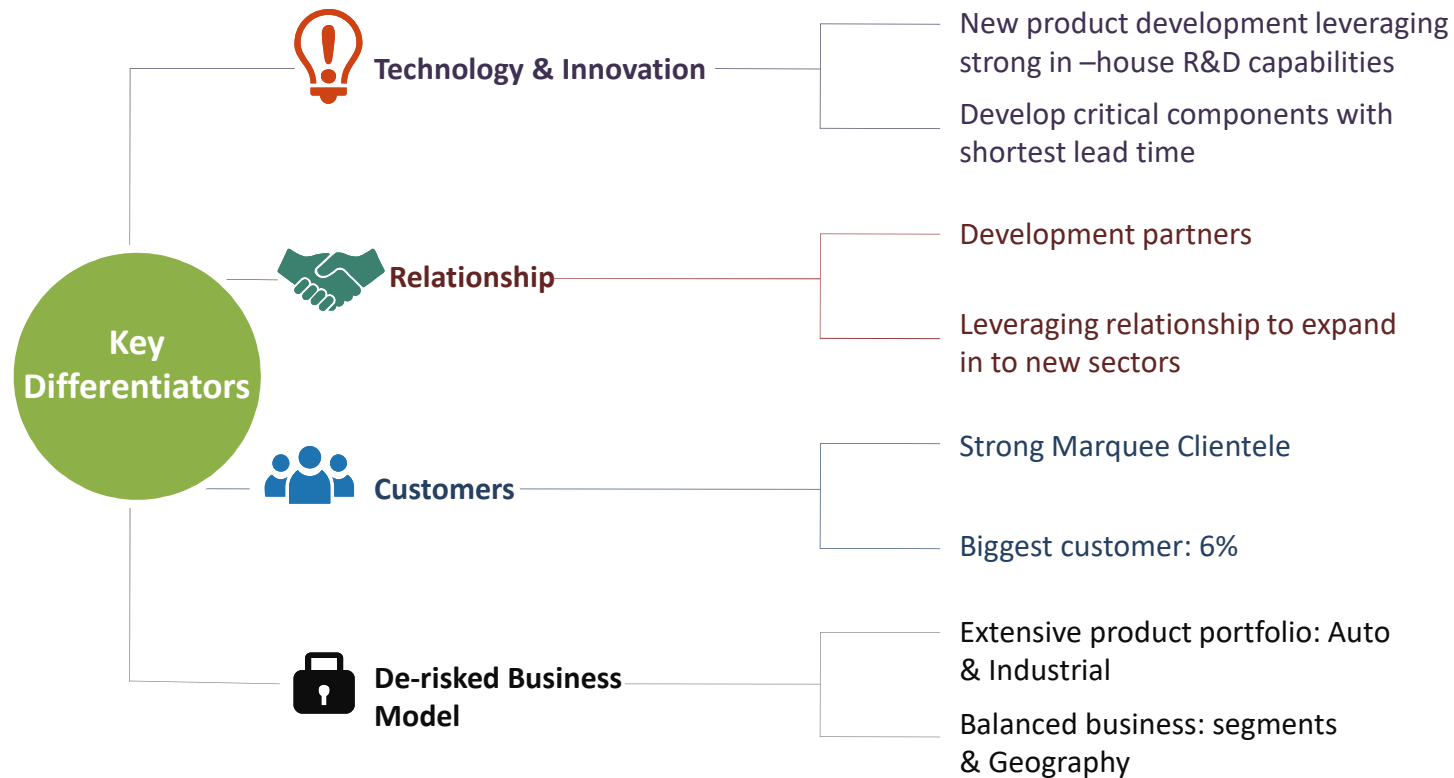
Key Differentiators

Technology & Innovation

New product development leveraging strong in –house R&D capabilities

Develop critical components with shortest lead time

Relationship

Development partners

Leveraging relationship to expand in to new sectors

Customers

Strong Marquee Clientele

Biggest customer: 6%

De-risked Business Model

Extensive product portfolio: Auto & Industrial

Balanced business: segments & Geography